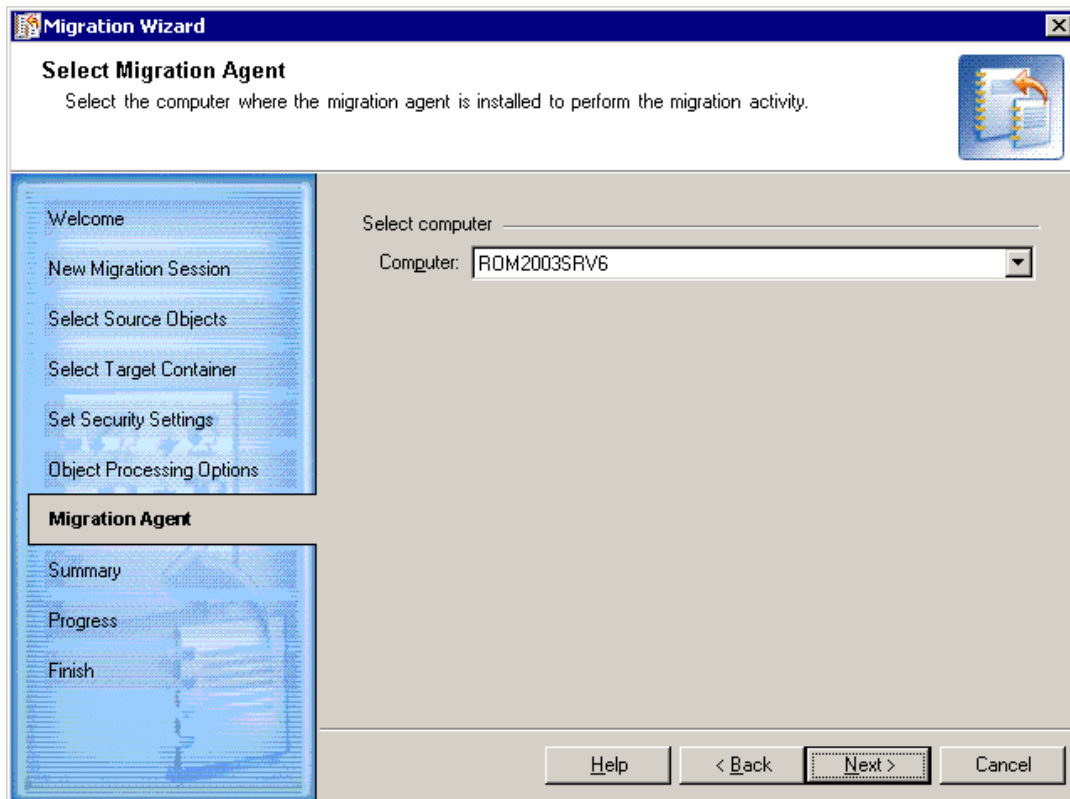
Migration Wizard

Select Migration Agent
Select the computer where the migration agent is installed to perform the migration activity.

Welcome
New Migration Session
Select Source Objects
Select Target Container
Set Security Settings
Object Processing Options
Migration Agent
Summary
Progress
Finish

Select computer
Computer: ROM2003SRV6

Help
< Back
Next >
Cancel